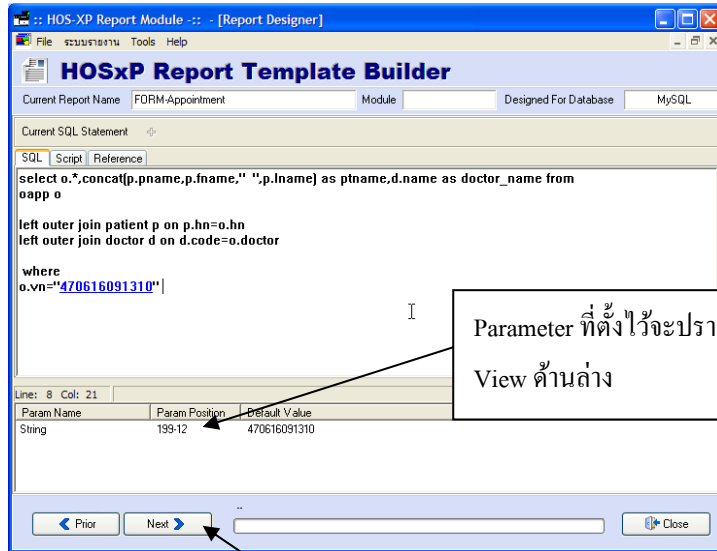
:: HOS-XP Report Module -:: - [Report Designer]

File ระบบรายงาน Tools Help

HOSxP Report Template Builder

Current Report Name FORM-Appointment Module Designed For Database MySQL

Current SQL Statement

SQL Script Reference

select o.*,concat(p.pname,p.fname," ",p.lname) as ptname,d.name as doctor_name from oapp o

left outer join patient p on p.hn=o.hn
left outer join doctor d on d.code=o.doctor

where
o.vn="470616091310"

Parameter ที่ตั้งไว้จะปรา

View ด้านล่าง

Line: 8 Col: 21

| Param Name | Param Position | Default Value |
|---|---|---|
| String | 199-12 | 470616091310 |

Prior Next Close